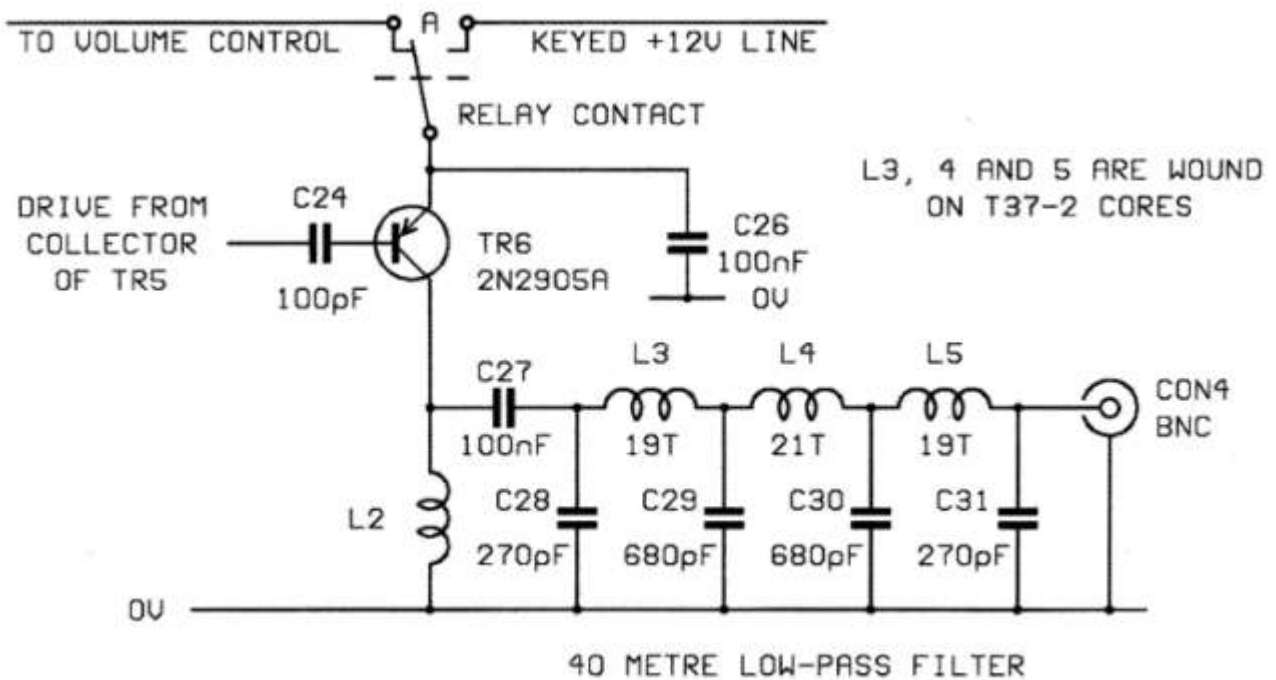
TO VOLUME CONTROL

A

KEYED +12V LINE

RELAY CONTACT

L3, 4 AND 5 ARE WOUND ON T37-2 CORES

DRIVE FROM COLLECTOR OF TR5

C24

100pF

TR6 2N2905A

C26 100nF

0V

C27

100nF

L3

19T

L4

21T

L5

19T

CON4 BNC

L2

C28 270pF

C29 680pF

C30 680pF

C31 270pF

0V

40 METRE LOW-PASS FILTER